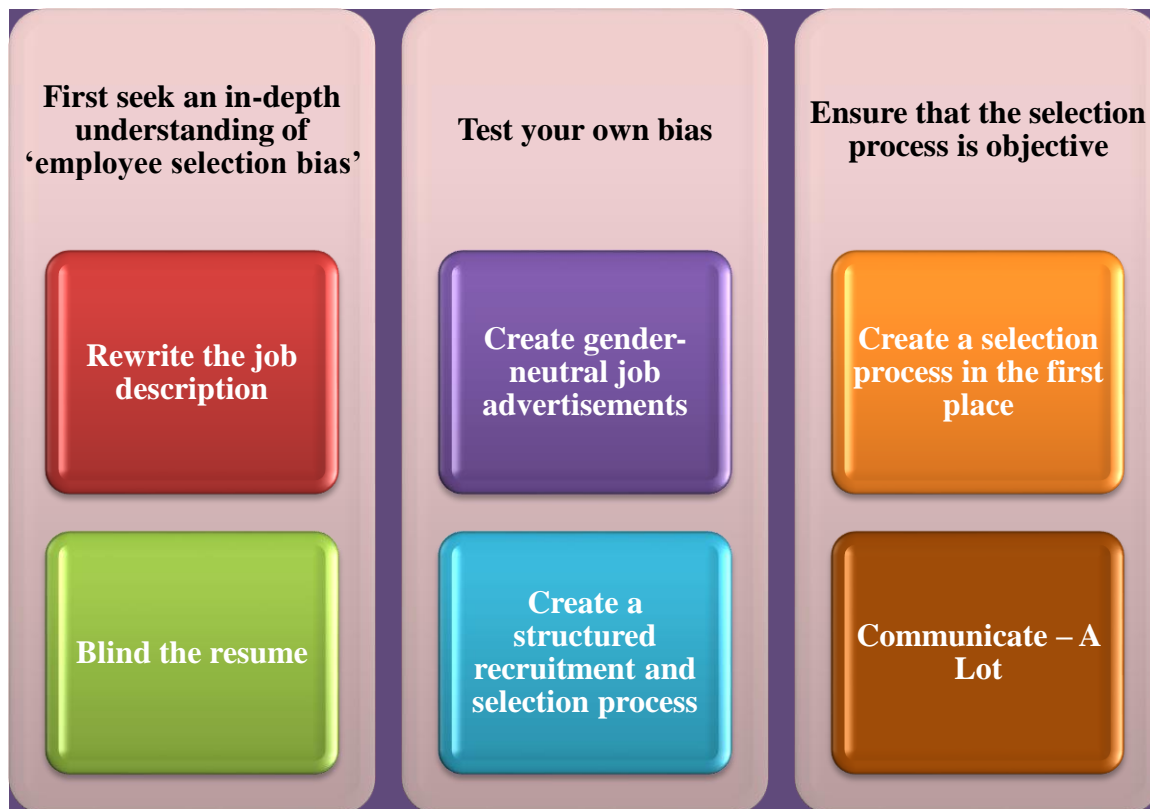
First seek an in-depth understanding of ‘employee selection bias’

Rewrite the job description

Blind the resume

Test your own bias

Create gender-neutral job advertisements

Create a structured recruitment and selection process

Ensure that the selection process is objective

Create a selection process in the first place

Communicate – A Lot